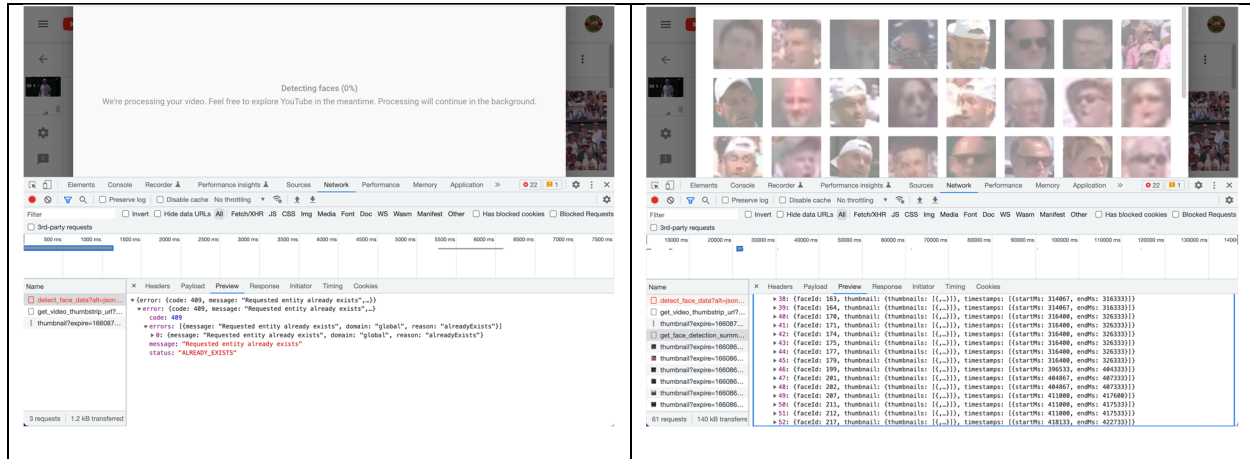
Detecting faces (0%)

We're processing your video. Feel free to explore YouTube in the meantime. Processing will continue in the background.

Elements Console Recorder Performance insights Sources Network Performance Memory Application » 22 1

Preserve log Disable cache No throttling

Filter Invert Hide data URLs All Fetch/XHR JS CSS Img Media Font Doc WS Wasm Manifest Other Has blocked cookies Blocked Requests

3rd-party requests

500 ms 1000 ms 1500 ms 2000 ms 2500 ms 3000 ms 3500 ms 4000 ms 4500 ms 5000 ms 5500 ms 6000 ms 6500 ms 7000 ms 7500 ms

Name
detect_face_data?alt=json...
get_video_thumbstrip_url?...
thumbnail?expire=166087...

× Headers Payload Preview Response Initiator Timing Cookies

▼{error: {code: 409, message: "Requested entity already exists",…}}
▼error: {code: 409, message: "Requested entity already exists",…}
code: 409
▼errors: [{message: "Requested entity already exists", domain: "global", reason: "alreadyExists"}]
▶0: {message: "Requested entity already exists", domain: "global", reason: "alreadyExists"}
message: "Requested entity already exists"
status: "ALREADY_EXISTS"

3 requests 1.2 kB transferred

Elements Console Recorder Performance insights Sources Network Performance Memory Application » 22 1

Preserve log Disable cache No throttling

Filter Invert Hide data URLs All Fetch/XHR JS CSS Img Media Font Doc WS Wasm Manifest Other Has blocked cookies Blocked Requests

3rd-party requests

10000 ms 20000 ms 30000 ms 40000 ms 50000 ms 60000 ms 70000 ms 80000 ms 90000 ms 100000 ms 110000 ms 120000 ms 130000 ms 1400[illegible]

Name
detect_face_data?alt=json...
get_video_thumbstrip_url?...
thumbnail?expire=166087...
get_face_detection_summ...
thumbnail?expire=166086...
thumbnail?expire=166086...
thumbnail?expire=166086...
thumbnail?expire=166086...
thumbnail?expire=166086...
thumbnail?expire=166086...
thumbnail?expire=166086...

× Headers Payload Preview Response Initiator Timing Cookies

▶38: {faceId: 163, thumbnail: {thumbnails: [{,…}]}, timestamps: [{startMs: 314067, endMs: 316333}]}
▶39: {faceId: 164, thumbnail: {thumbnails: [{,…}]}, timestamps: [{startMs: 314067, endMs: 316333}]}
▶40: {faceId: 170, thumbnail: {thumbnails: [{,…}]}, timestamps: [{startMs: 316400, endMs: 326333}]}
▶41: {faceId: 171, thumbnail: {thumbnails: [{,…}]}, timestamps: [{startMs: 316400, endMs: 326333}]}
▶42: {faceId: 174, thumbnail: {thumbnails: [{,…}]}, timestamps: [{startMs: 316400, endMs: 326333}]}
▶43: {faceId: 175, thumbnail: {thumbnails: [{,…}]}, timestamps: [{startMs: 316400, endMs: 326333}]}
▶44: {faceId: 177, thumbnail: {thumbnails: [{,…}]}, timestamps: [{startMs: 316400, endMs: 326333}]}
▶45: {faceId: 179, thumbnail: {thumbnails: [{,…}]}, timestamps: [{startMs: 316400, endMs: 326333}]}
▶46: {faceId: 199, thumbnail: {thumbnails: [{,…}]}, timestamps: [{startMs: 396533, endMs: 404333}]}
▶47: {faceId: 201, thumbnail: {thumbnails: [{,…}]}, timestamps: [{startMs: 404067, endMs: 407333}]}
▶48: {faceId: 202, thumbnail: {thumbnails: [{,…}]}, timestamps: [{startMs: 404067, endMs: 407333}]}
▶49: {faceId: 207, thumbnail: {thumbnails: [{,…}]}, timestamps: [{startMs: 411000, endMs: 417600}]}
▶50: {faceId: 211, thumbnail: {thumbnails: [{,…}]}, timestamps: [{startMs: 411000, endMs: 417533}]}
▶51: {faceId: 212, thumbnail: {thumbnails: [{,…}]}, timestamps: [{startMs: 411000, endMs: 417533}]}
▶52: {faceId: 217, thumbnail: {thumbnails: [{,…}]}, timestamps: [{startMs: 418133, endMs: 422733}]}

61 requests 140 kB transferres